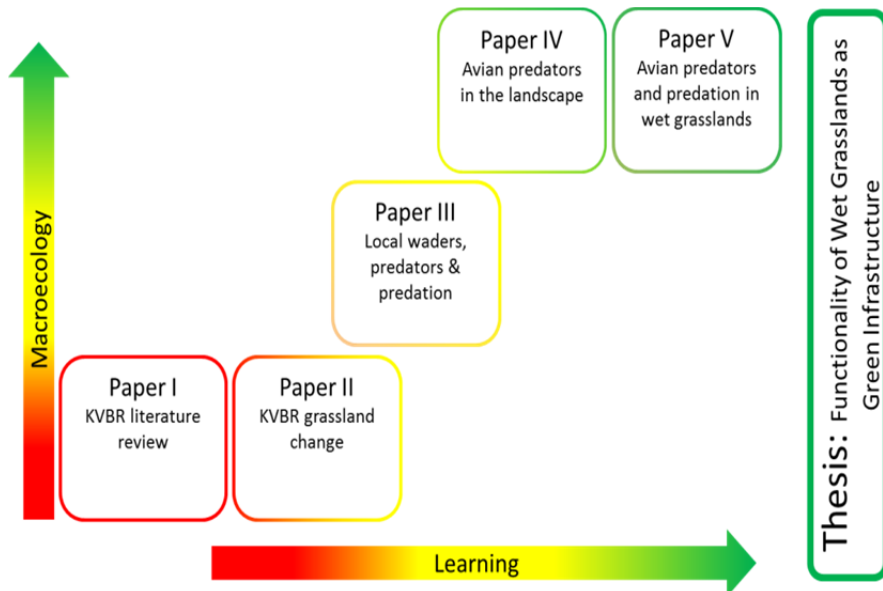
Macroecology

Paper IV
Avian predators in the landscape

Paper V
Avian predators and predation in wet grasslands

Paper III
Local waders, predators & predation

Paper I
KVBR literature review

Paper II
KVBR grassland change

Learning

Thesis: Functionality of Wet Grasslands as Green Infrastructure